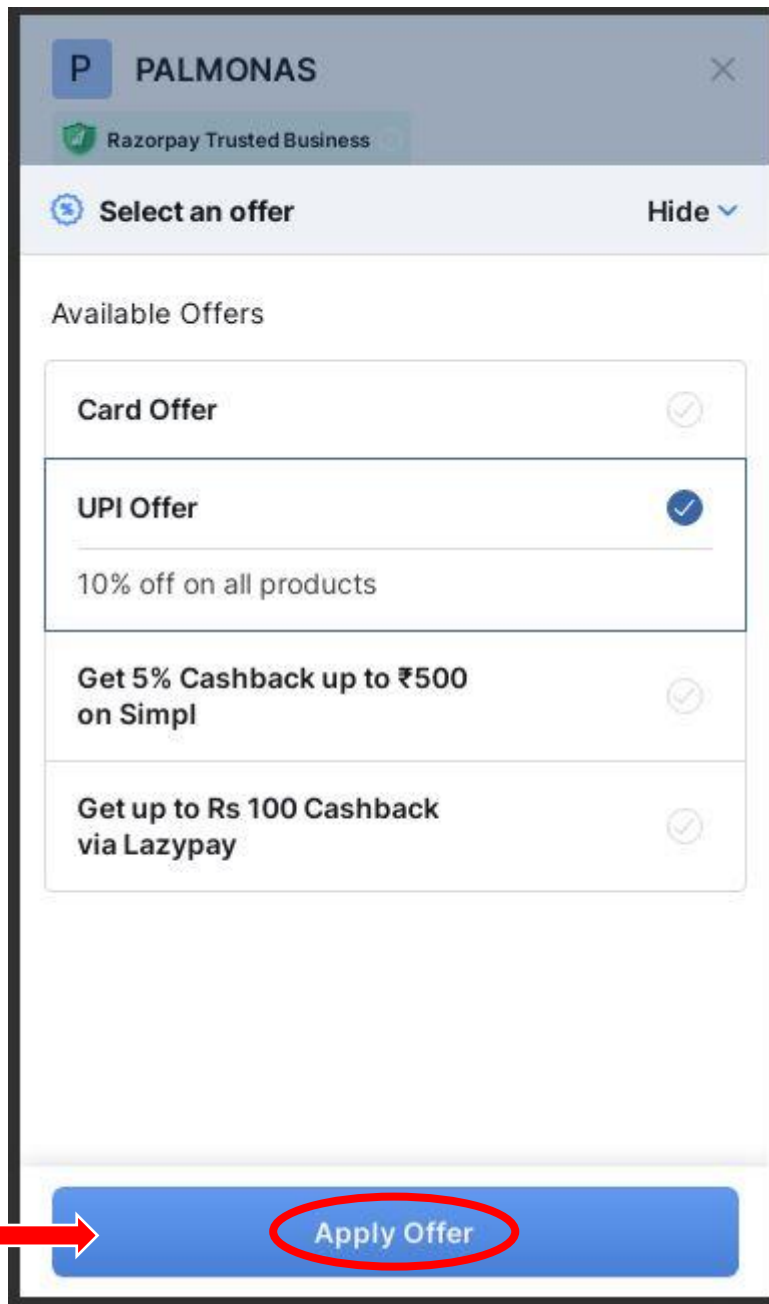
P PALMONAS

Razorpay Trusted Business

Select an offer

Hide

Available Offers

Card Offer

UPI Offer

10% off on all products

Get 5% Cashback up to ₹500 on Simpl

Get up to Rs 100 Cashback via Lazypay

Apply Offer